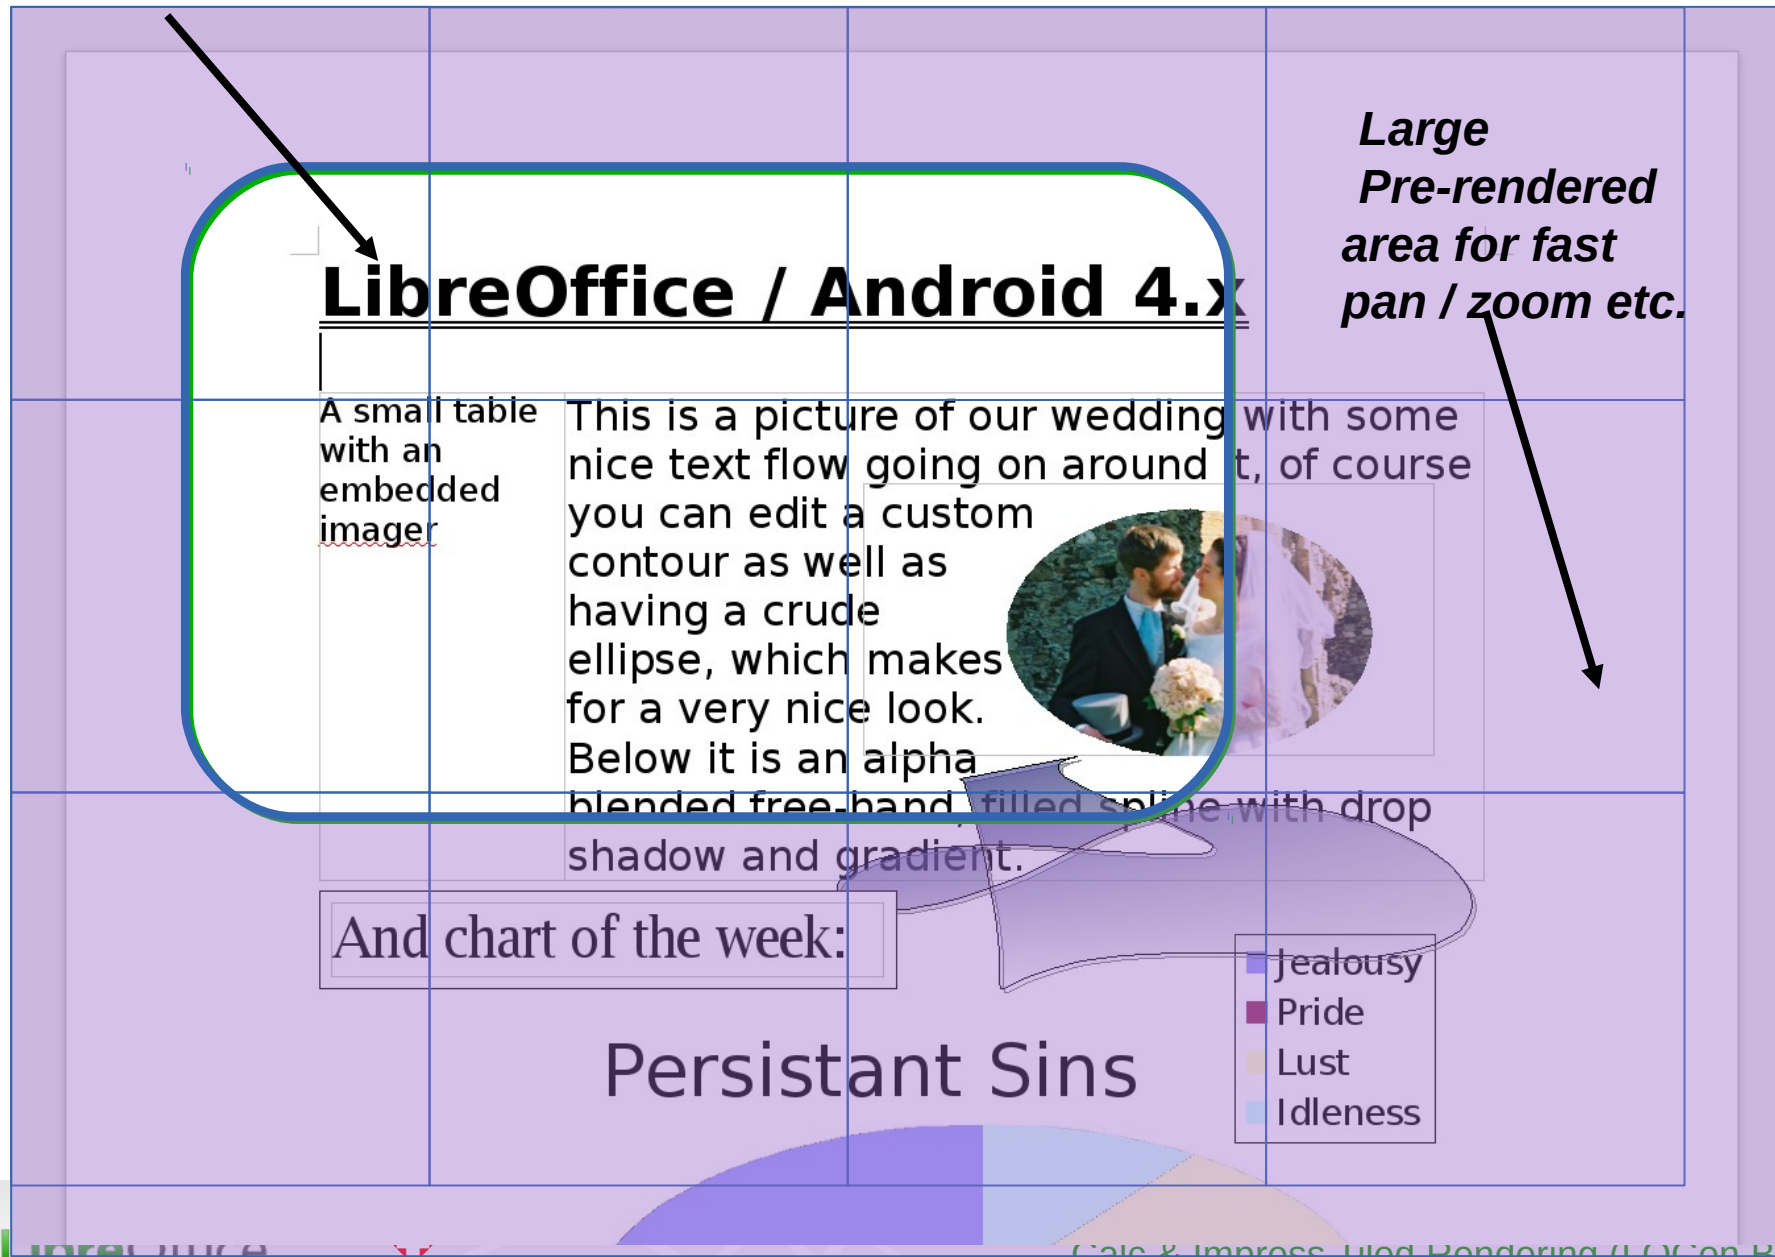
Large Pre-rendered area for fast pan / zoom etc.

LibreOffice / Android 4.x

A small table with an embedded imager

This is a picture of our wedding with some nice text flow going on around it, of course you can edit a custom contour as well as having a crude ellipse, which makes for a very nice look. Below it is an alpha blended free-hand, filled spline with drop shadow and gradient.

And chart of the week:

Jealousy
Pride
Lust
Idleness

Persistant Sins

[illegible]

Calc & Impress Tiled Rendering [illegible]